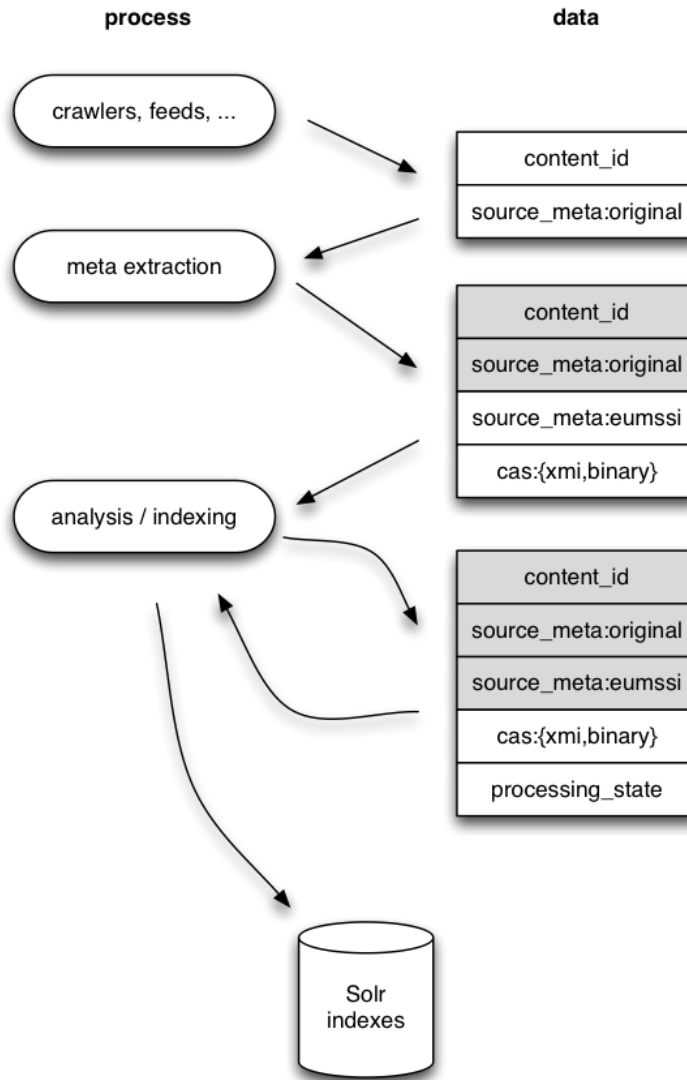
process

data

crawlers, feeds, ...

content_id

source_meta:original

meta extraction

content_id

source_meta:original

source_meta:eumssi

cas:{xmi,binary}

analysis / indexing

content_id

source_meta:original

source_meta:eumssi

cas:{xmi,binary}

processing_state

Solr indexes